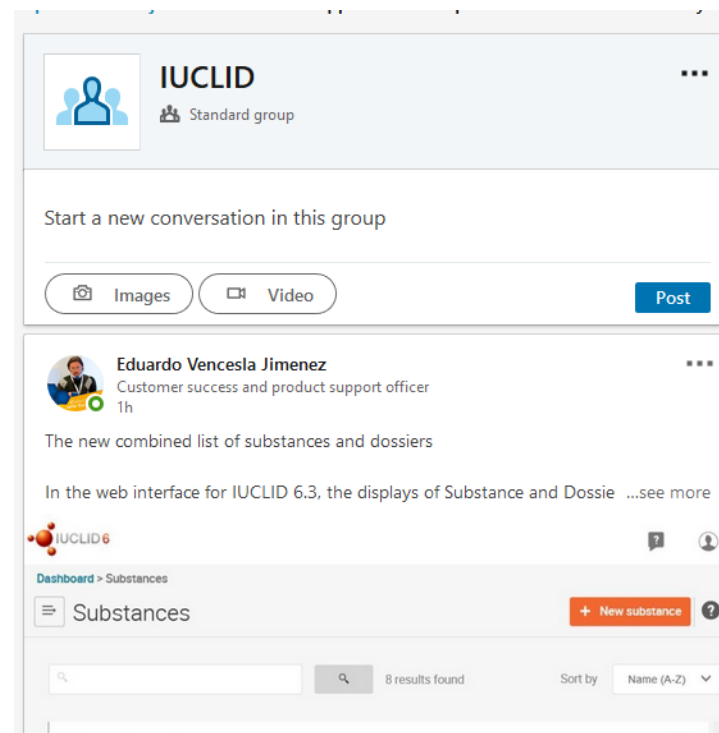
IUCLID

Standard group

Start a new conversation in this group

Images

Video

Post

Eduardo Vencesla Jimenez

Customer success and product support officer

1h

The new combined list of substances and dossiers

In the web interface for IUCLID 6.3, the displays of Substance and Dossie ...see more

IUCLID6

Dashboard > Substances

Substances

+ New substance

8 results found

Sort by

Name (A-Z)